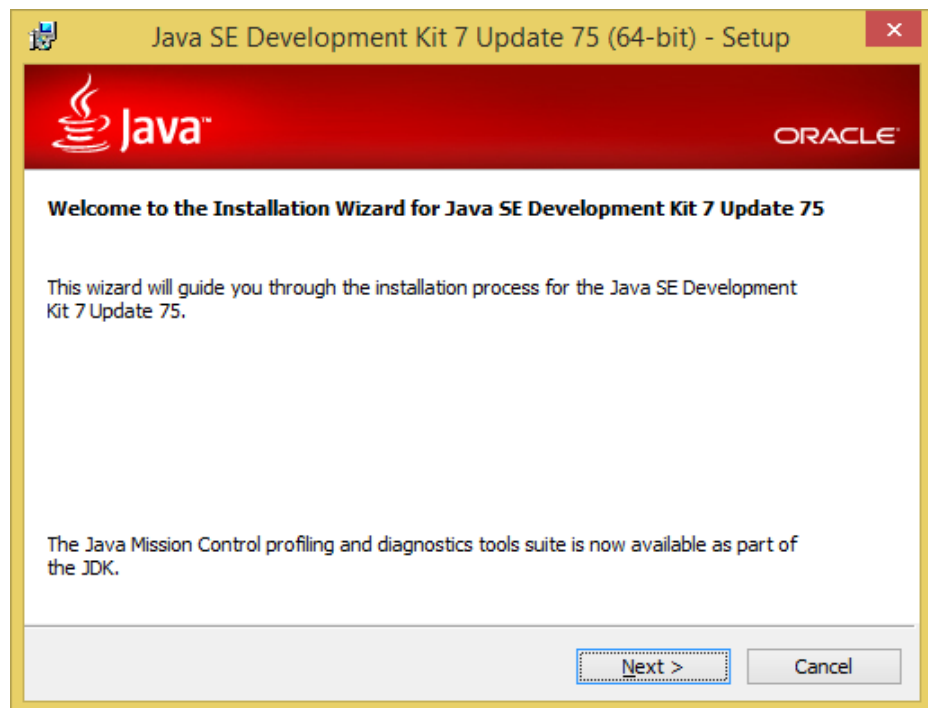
Java SE Development Kit 7 Update 75 (64-bit) - Setup

Java™

ORACLE

Welcome to the Installation Wizard for Java SE Development Kit 7 Update 75

This wizard will guide you through the installation process for the Java SE Development Kit 7 Update 75.

The Java Mission Control profiling and diagnostics tools suite is now available as part of the JDK.

Next >

Cancel